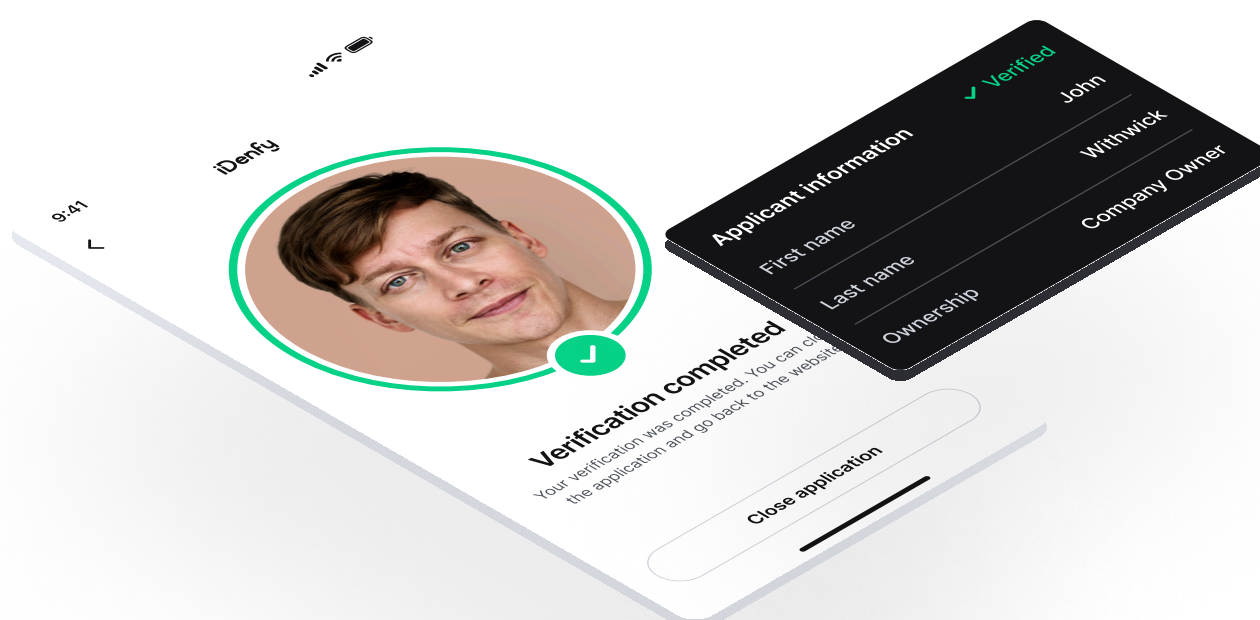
9:41

iDenfy

Verification completed

Your verification was completed. You can cl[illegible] the application and go back to the website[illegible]

Close application

Applicant information

Verified

First name

John

Last name

Withwick

Ownership

Company Owner